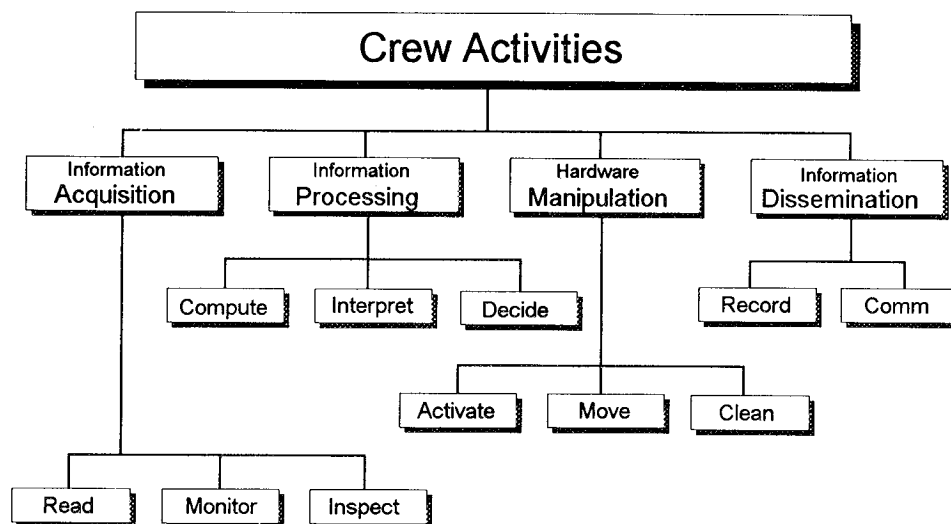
Crew Activities

Information Acquisition

Information Processing

Hardware Manipulation

Information Dissemination

Compute

Interpret

Decide

Record

Comm

Activate

Move

Clean

Read

Monitor

Inspect